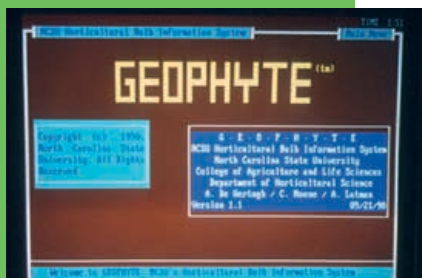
TIME 1:51

NCSU Horticultural Bulb Information System

Main Menu

GEOPHYTE (tm)

Copyright (c) 1990, North Carolina State University, All Rights Reserved

G - E - O - P - H - Y - T - E
NCSU Horticultural Bulb Information System
North Carolina State University
College of Agriculture and Life Sciences
Department of Horticultural Science
A. De Hertogh / C. Moose / A. Lutman
Version 1.1 05/21/90

Welcome to GEOPHYTE: NCSU's Horticultural Bulb Information System